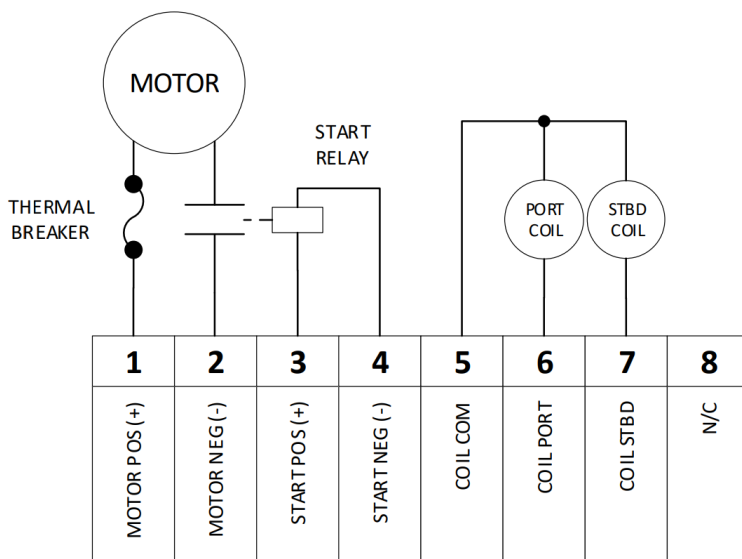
MOTOR

THERMAL BREAKER

START RELAY

PORT COIL

STBD COIL

| 1 | 2 | 3 | 4 | 5 | 6 | 7 | 8 |
|---|---|---|---|---|---|---|---|
| MOTOR POS (+) | MOTOR NEG (-) | START POS (+) | START NEG (-) | COIL COM | COIL PORT | COIL STBD | N/C |